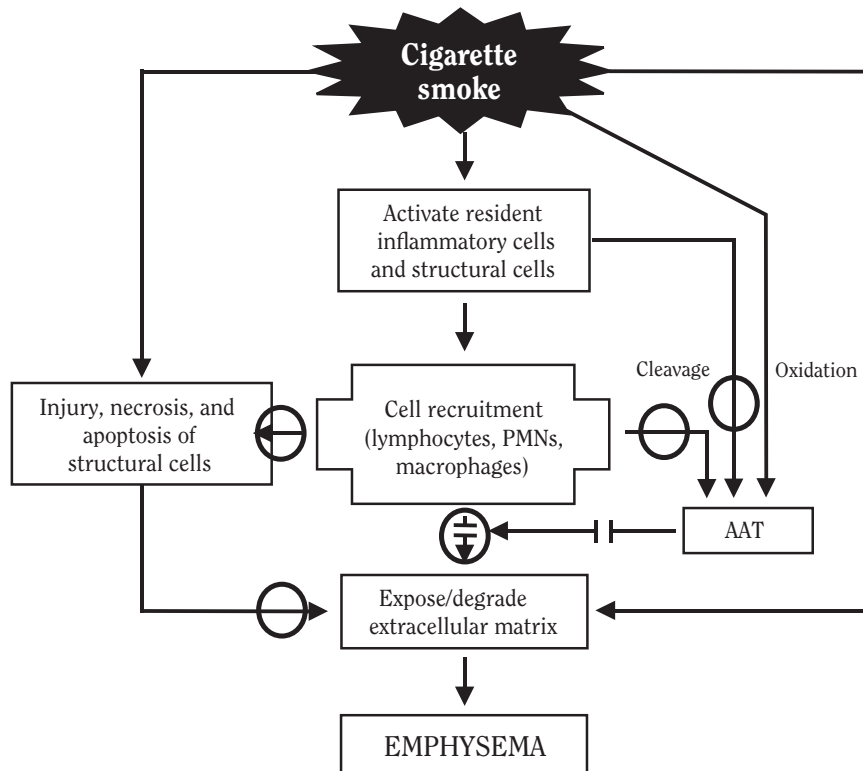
Cigarette smoke

Activate resident inflammatory cells and structural cells

Cleavage

Oxidation

Injury, necrosis, and apoptosis of structural cells

Cell recruitment (lymphocytes, PMNs, macrophages)

AAT

Expose/degrade extracellular matrix

EMPHYSEMA